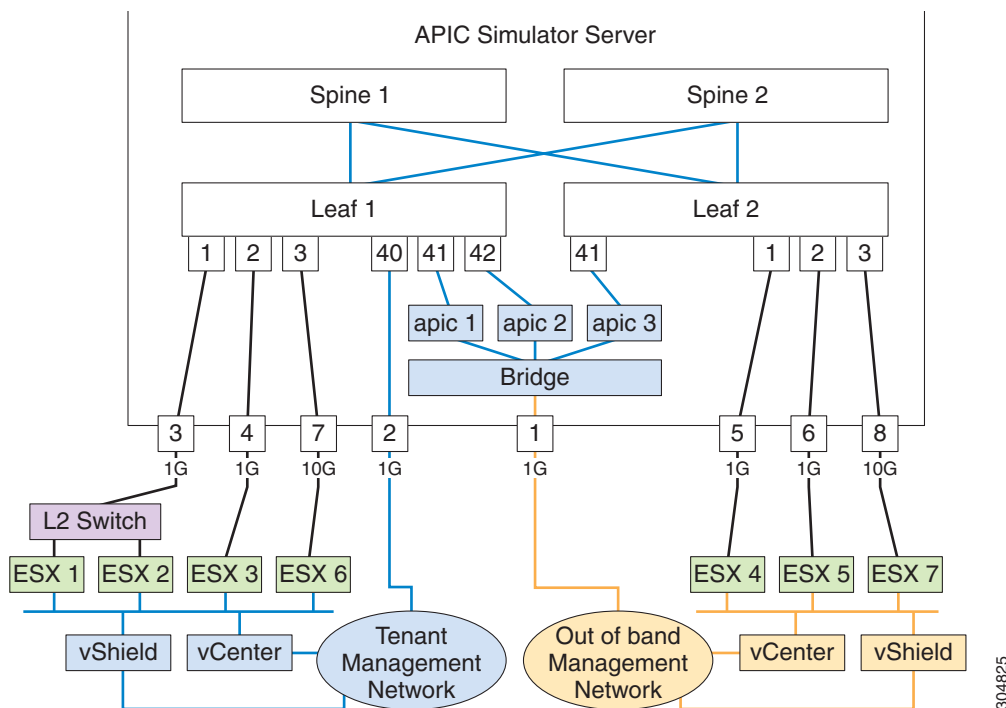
APIC Simulator Server

Spine 1

Spine 2

Leaf 1

Leaf 2

1 2 3 40 41 42

41

1 2 3

apic 1 apic 2 apic 3

Bridge

3 4 7 2 1 5 6 8

1G 1G 10G 1G 1G 1G 1G 10G

L2 Switch

ESX 1 ESX 2 ESX 3 ESX 6

ESX 4 ESX 5 ESX 7

vShield vCenter

Tenant Management Network

Out of band Management Network

vCenter vShield

304825